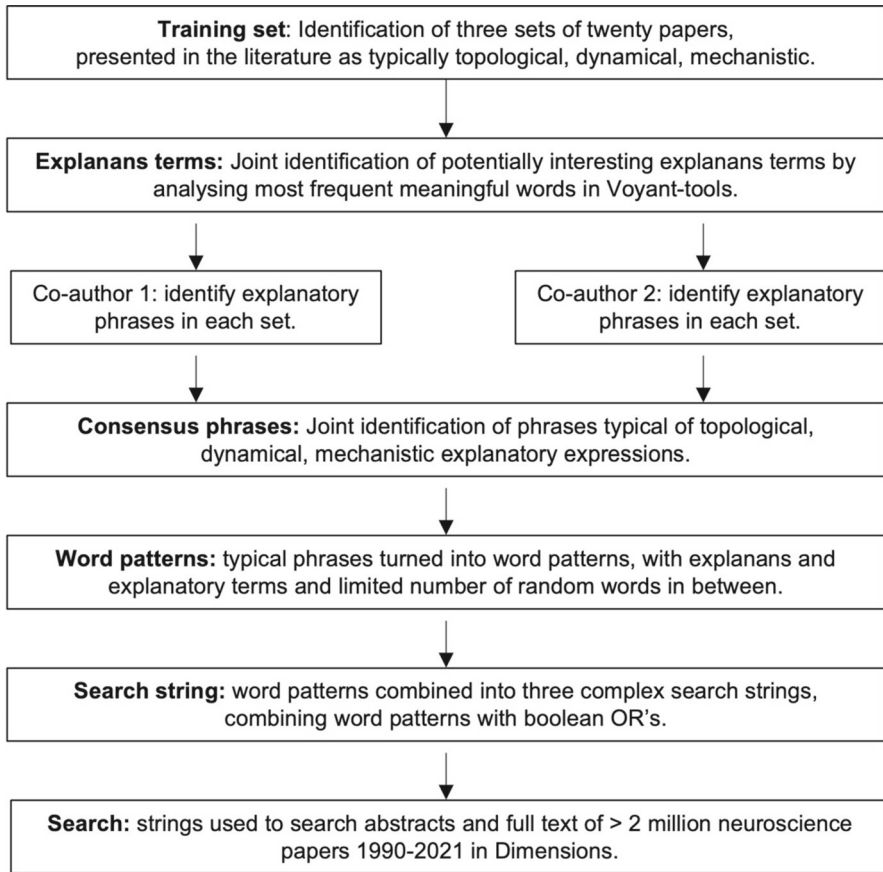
**Training set**: Identification of three sets of twenty papers, presented in the literature as typically topological, dynamical, mechanistic.

**Explanans terms:** Joint identification of potentially interesting explanans terms by analysing most frequent meaningful words in Voyant-tools.

Co-author 1: identify explanatory phrases in each set.

Co-author 2: identify explanatory phrases in each set.

**Consensus phrases:** Joint identification of phrases typical of topological, dynamical, mechanistic explanatory expressions.

**Word patterns:** typical phrases turned into word patterns, with explanans and explanatory terms and limited number of random words in between.

**Search string:** word patterns combined into three complex search strings, combining word patterns with boolean OR's.

**Search:** strings used to search abstracts and full text of > 2 million neuroscience papers 1990-2021 in Dimensions.